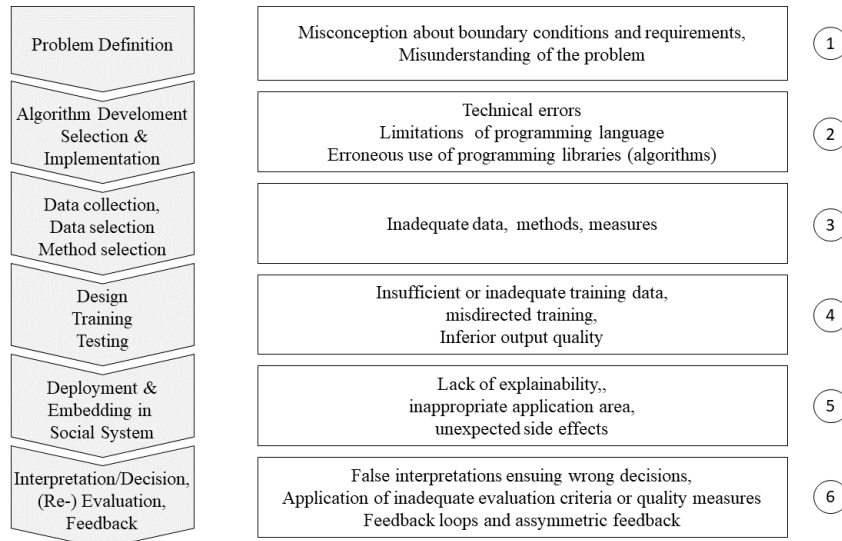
Problem Definition

Misconception about boundary conditions and requirements, Misunderstanding of the problem

1

Algorithm Develoment Selection & Implementation

Technical errors
Limitations of programming language
Erroneous use of programming libraries (algorithms)

2

Data collection, Data selection Method selection

Inadequate data, methods, measures

3

Design Training Testing

Insufficient or inadequate training data, misdirected training, Inferior output quality

4

Deployment & Embedding in Social System

Lack of explainability,, inappropriate application area, unexpected side effects

5

Interpretation/Decision, (Re-) Evaluation, Feedback

False interpretations ensuing wrong decisions,
Application of inadequate evaluation criteria or quality measures
Feedback loops and assymmetric feedback

6